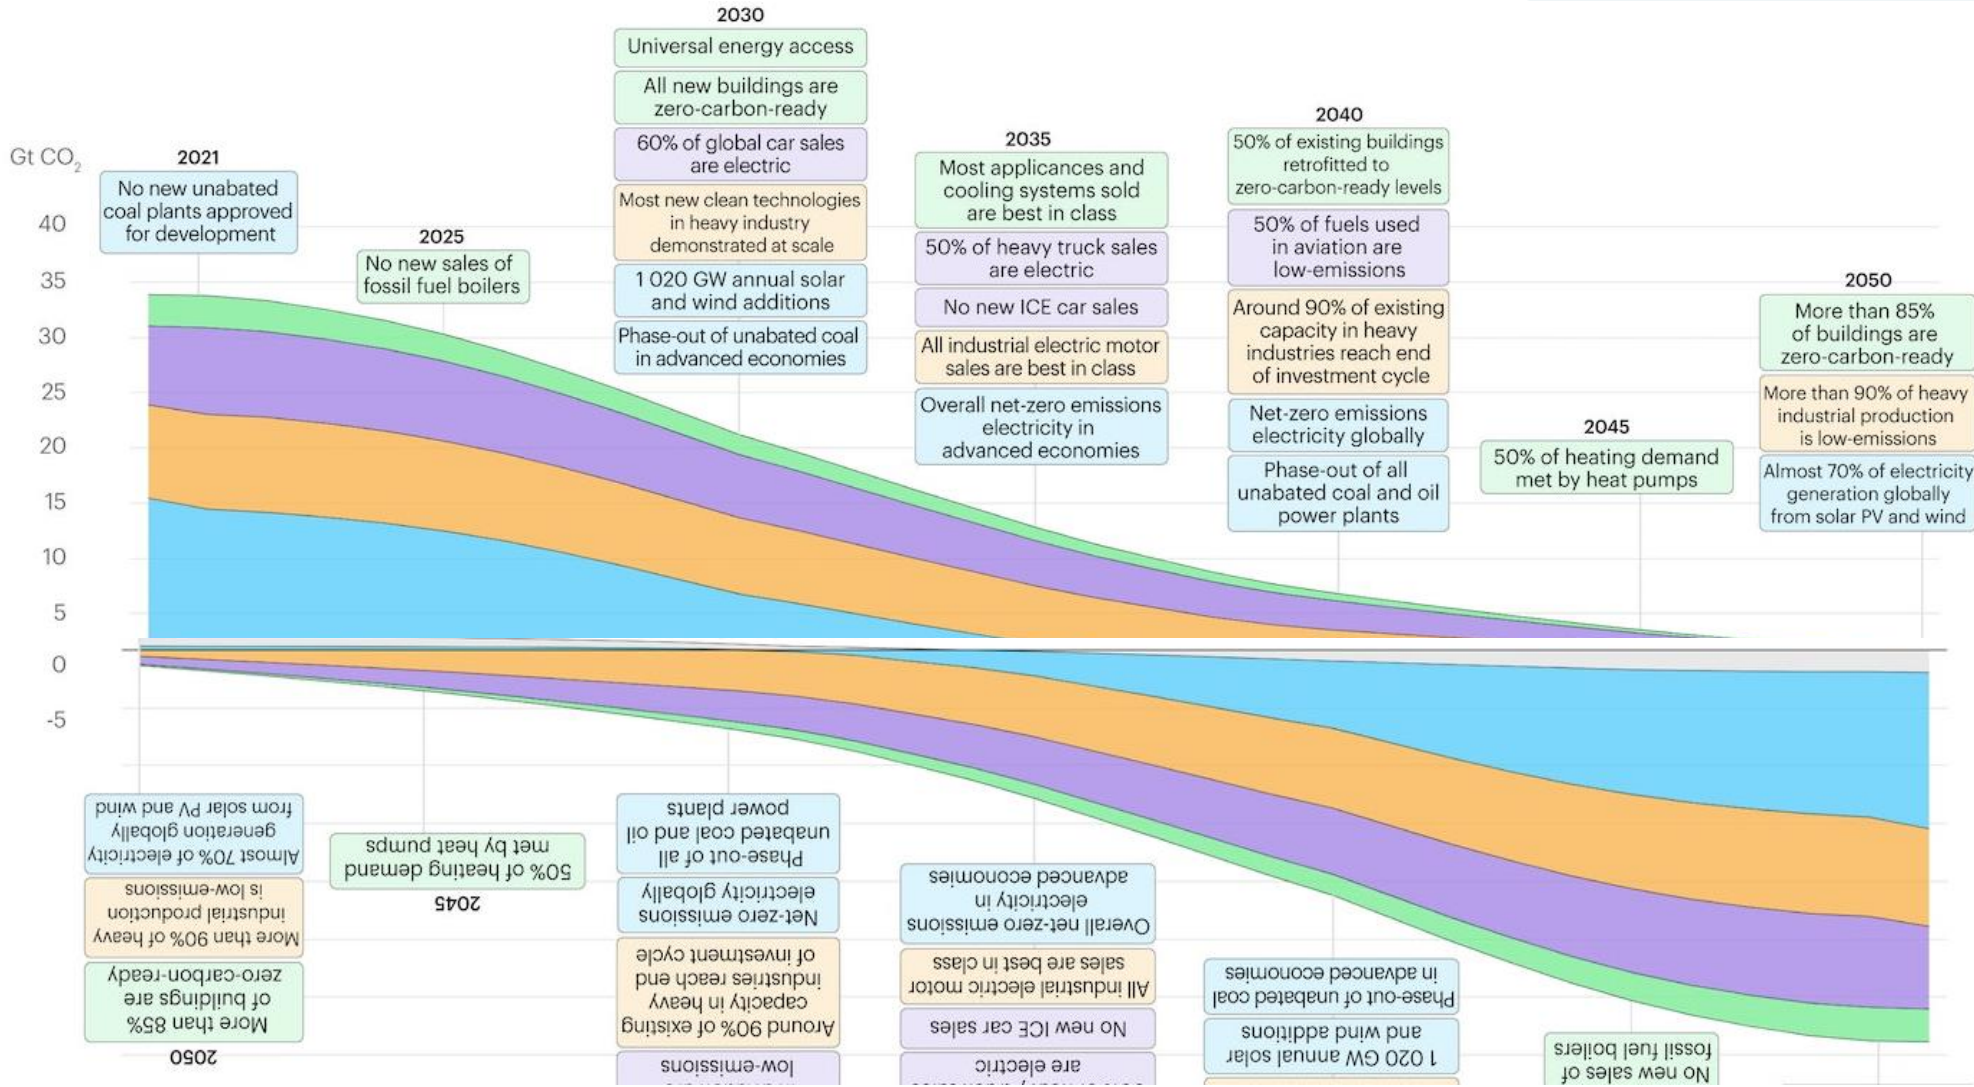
2030
Universal energy access
All new buildings are zero-carbon-ready
60% of global car sales are electric
Most new clean technologies in heavy industry demonstrated at scale
1 020 GW annual solar and wind additions
Phase-out of unabated coal in advanced economies

Gt $CO_2$

2021
No new unabated coal plants approved for development

2025
No new sales of fossil fuel boilers

2035
Most applicances and cooling systems sold are best in class
50% of heavy truck sales are electric
No new ICE car sales
All industrial electric motor sales are best in class
Overall net-zero emissions electricity in advanced economies

2040
50% of existing buildings retrofitted to zero-carbon-ready levels
50% of fuels used in aviation are low-emissions
Around 90% of existing capacity in heavy industries reach end of investment cycle
Net-zero emissions electricity globally
Phase-out of all unabated coal and oil power plants

2045
50% of heating demand met by heat pumps

2050
More than 85% of buildings are zero-carbon-ready
More than 90% of heavy industrial production is low-emissions
Almost 70% of electricity generation globally from solar PV and wind

40
35
30
25
20
15
10
5
0
-5

Almost 70% of electricity generation globally from solar PV and wind
More than 90% of heavy industrial production is low-emissions
More than 85% of buildings are zero-carbon-ready
2050

50% of heating demand met by heat pumps
2045

Phase-out of all unabated coal and oil power plants
Net-zero emissions electricity globally
Around 90% of existing capacity in heavy industries reach end of investment cycle
low-emissions

Overall net-zero emissions electricity in advanced economies
All industrial electric motor sales are best in class
No new ICE car sales
are electric

Phase-out of unabated coal in advanced economies
1 020 GW annual solar and wind additions

No new sales of fossil fuel boilers